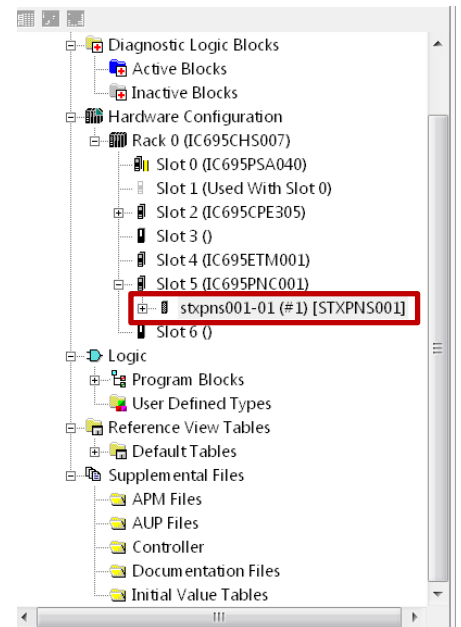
Diagnostic Logic Blocks
Active Blocks
Inactive Blocks
Hardware Configuration
Rack 0 (IC695CHS007)
Slot 0 (IC695PSA040)
Slot 1 (Used With Slot 0)
Slot 2 (IC695CPE305)
Slot 3 ()
Slot 4 (IC695ETM001)
Slot 5 (IC695PNC001)
stxpns001-01 (#1) [STXPNS001]
Slot 6 ()
Logic
Program Blocks
User Defined Types
Reference View Tables
Default Tables
Supplemental Files
APM Files
AUP Files
Controller
Documentation Files
Initial Value Tables